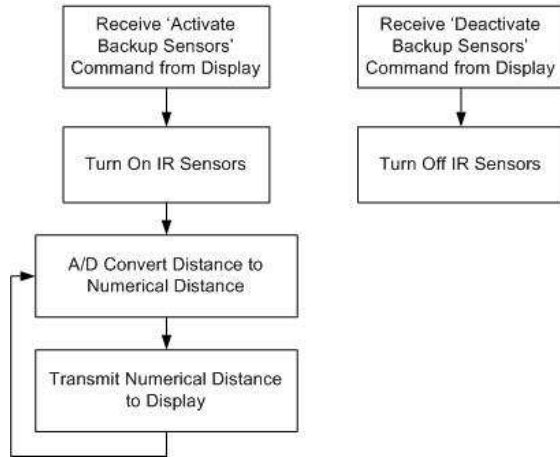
Receive 'Activate Backup Sensors' Command from Display

Turn On IR Sensors

A/D Convert Distance to Numerical Distance

Transmit Numerical Distance to Display

Receive 'Deactivate Backup Sensors' Command from Display

Turn Off IR Sensors